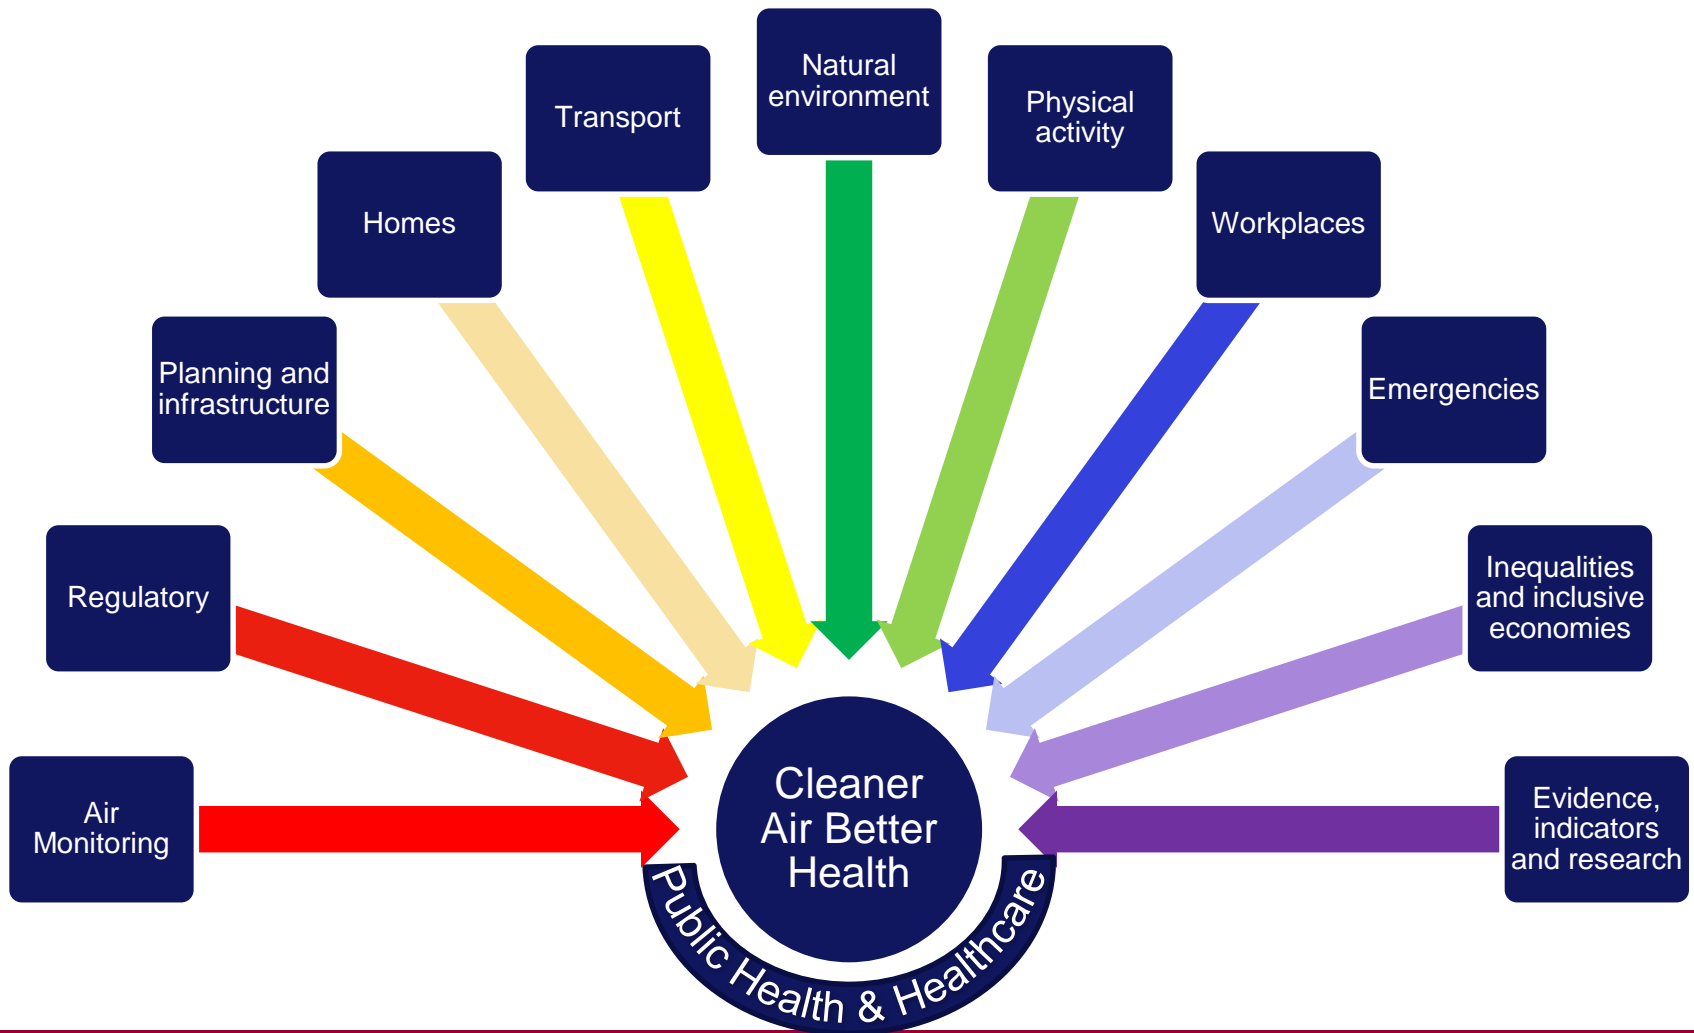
Natural environment

Transport

Physical activity

Homes

Workplaces

Planning and infrastructure

Emergencies

Regulatory

Inequalities and inclusive economies

Air Monitoring

Cleaner Air Better Health

Evidence, indicators and research

Public Health & Healthcare